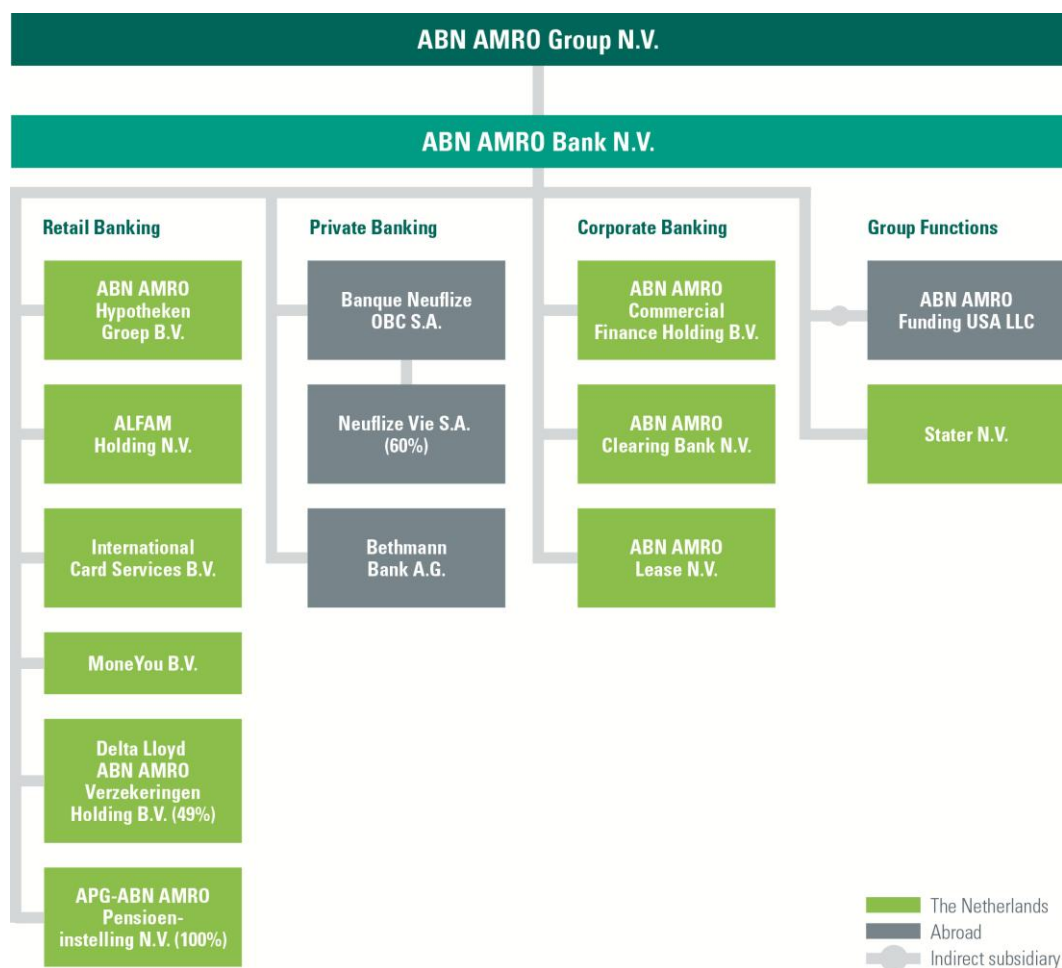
ABN AMRO Group N.V.

ABN AMRO Bank N.V.

Retail Banking

ABN AMRO Hypotheken Groep B.V.

ALFAM Holding N.V.

International Card Services B.V.

MoneYou B.V.

Delta Lloyd ABN AMRO Verzekeringen Holding B.V. (49%)

APG-ABN AMRO Pensioeninstelling N.V. (100%)

Private Banking

Banque Neuflize OBC S.A.

Neuflize Vie S.A. (60%)

Bethmann Bank A.G.

Corporate Banking

ABN AMRO Commercial Finance Holding B.V.

ABN AMRO Clearing Bank N.V.

ABN AMRO Lease N.V.

Group Functions

ABN AMRO Funding USA LLC

Stater N.V.

The Netherlands
Abroad
Indirect subsidiary